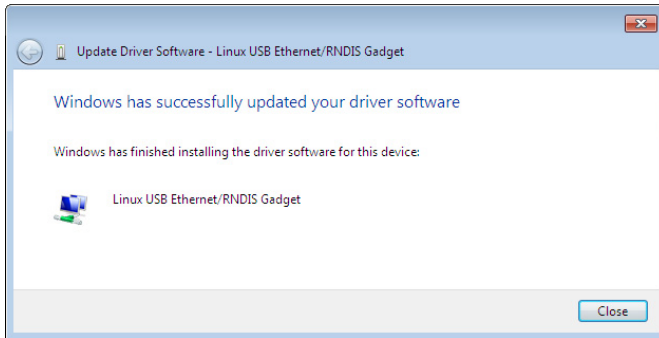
Update Driver Software - Linux USB Ethernet/RNDIS Gadget

Windows has successfully updated your driver software

Windows has finished installing the driver software for this device:

Linux USB Ethernet/RNDIS Gadget

Close